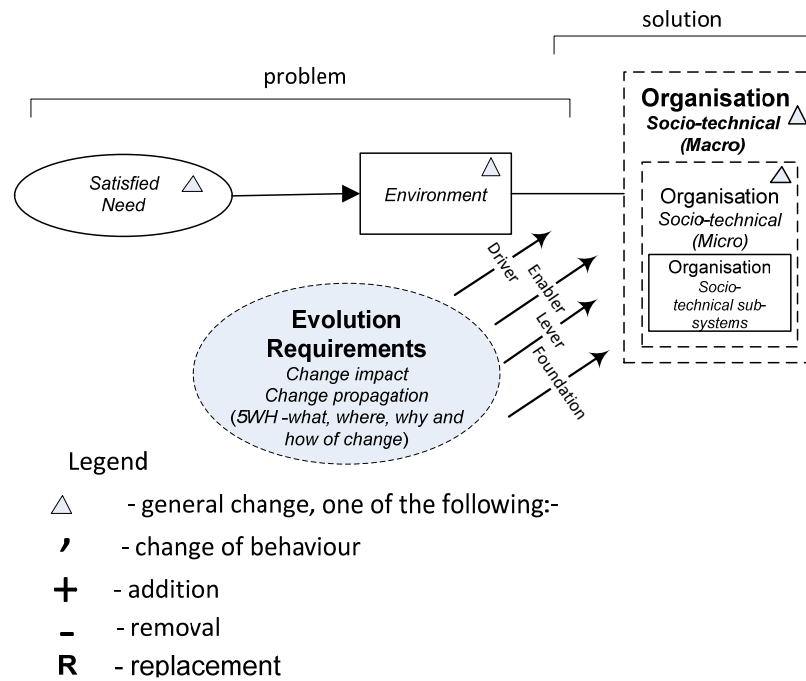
solution

problem

Organisation $\triangle$
Socio-technical
(Macro)

Satisfied Need $\triangle$

$\triangle$
Environment

$\triangle$
Organisation
Socio-technical
(Micro)

Organisation
Socio-technical sub-systems

Driver
Enabler
Lever
Foundation

Evolution Requirements
Change impact
Change propagation
(5WH -what, where, why and how of change)

Legend

$\triangle$ - general change, one of the following:-

, - change of behaviour

+ - addition

- - removal

R - replacement